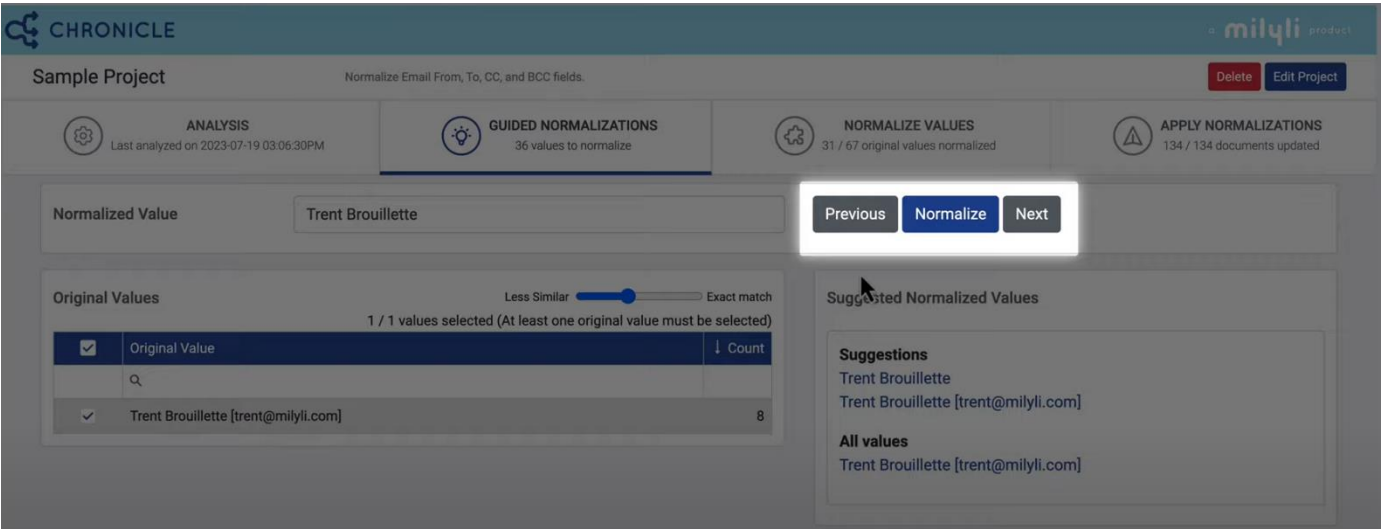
CHRONICLE

a milyli product

Sample Project

Normalize Email From, To, CC, and BCC fields.

Delete Edit Project

ANALYSIS
Last analyzed on 2023-07-19 03:06:30PM

GUIDED NORMALIZATIONS
36 values to normalize

NORMALIZE VALUES
31 / 67 original values normalized

APPLY NORMALIZATIONS
134 / 134 documents updated

Normalized Value

Trent Brouillette

Previous Normalize Next

Original Values

Less Similar Exact match

1 / 1 values selected (At least one original value must be selected)

| | Original Value | ↓ Count |
|---|---|---|
| | | |
| ✓ | Trent Brouillette [trent@milyli.com] | 8 |

Sugg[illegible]sted Normalized Values

Suggestions
Trent Brouillette
Trent Brouillette [trent@milyli.com]

All values
Trent Brouillette [trent@milyli.com]